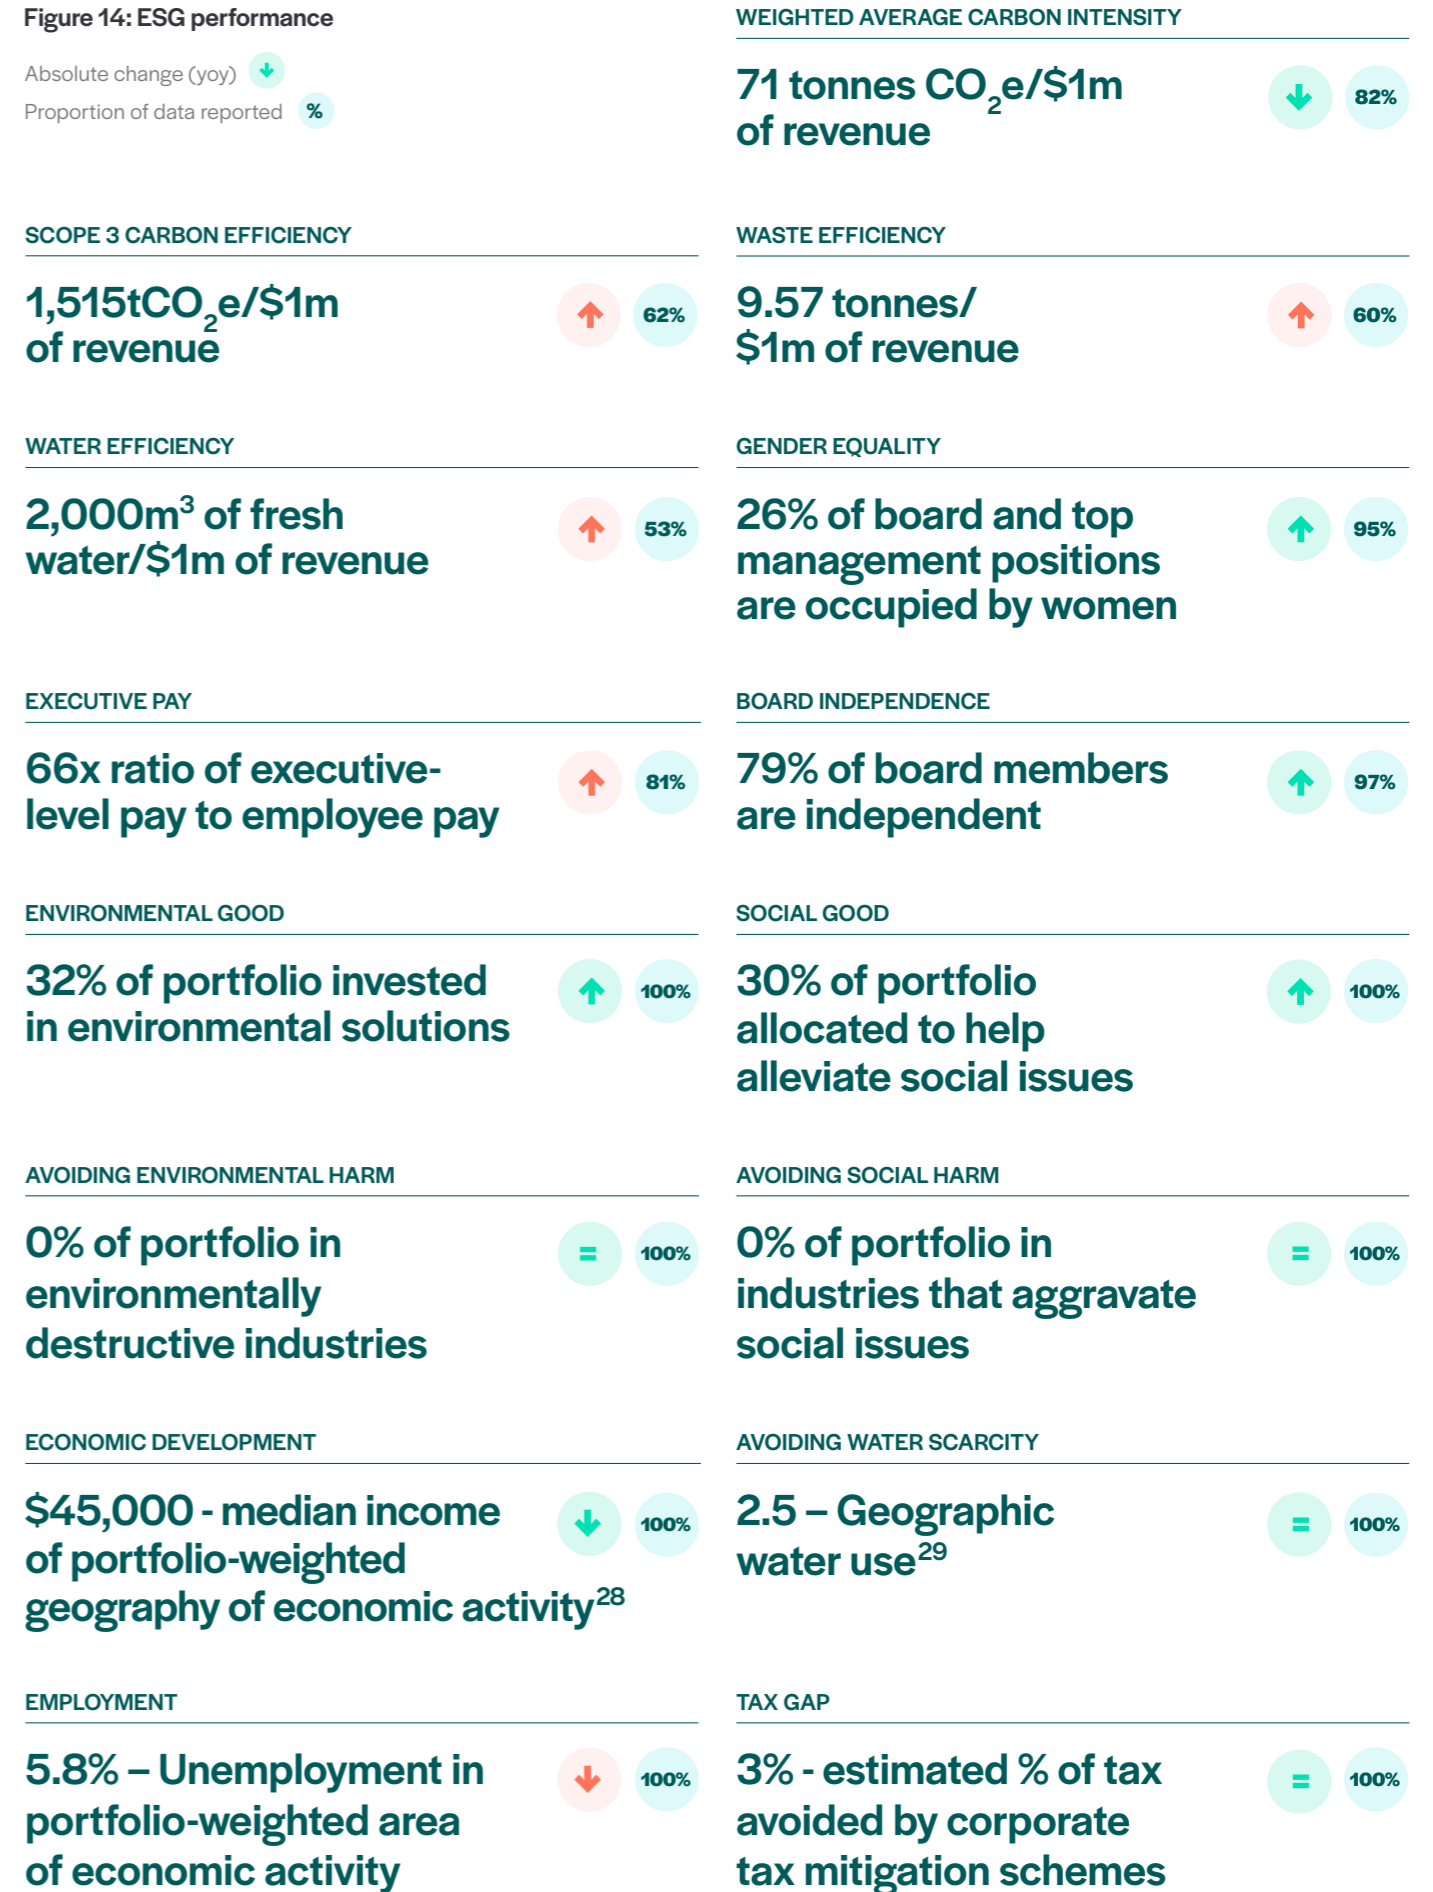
Figure 14: ESG performance

Absolute change (yoy)
Proportion of data reported %

WEIGHTED AVERAGE CARBON INTENSITY

71 tonnes $CO_2e$/\$1m of revenue

82%

SCOPE 3 CARBON EFFICIENCY

1,515t$CO_2e$/\$1m of revenue

62%

WASTE EFFICIENCY

9.57 tonnes/ \$1m of revenue

60%

WATER EFFICIENCY

2,000$m^3$ of fresh water/\$1m of revenue

53%

GENDER EQUALITY

26% of board and top management positions are occupied by women

95%

EXECUTIVE PAY

66x ratio of executive-level pay to employee pay

81%

BOARD INDEPENDENCE

79% of board members are independent

97%

ENVIRONMENTAL GOOD

32% of portfolio invested in environmental solutions

100%

SOCIAL GOOD

30% of portfolio allocated to help alleviate social issues

100%

AVOIDING ENVIRONMENTAL HARM

0% of portfolio in environmentally destructive industries

=

100%

AVOIDING SOCIAL HARM

0% of portfolio in industries that aggravate social issues

=

100%

ECONOMIC DEVELOPMENT

\$45,000 - median income of portfolio-weighted geography of economic activity$^{28}$

100%

AVOIDING WATER SCARCITY

2.5 – Geographic water use$^{29}$

=

100%

EMPLOYMENT

5.8% – Unemployment in portfolio-weighted area of economic activity

100%

TAX GAP

3% - estimated % of tax avoided by corporate tax mitigation schemes

=

100%